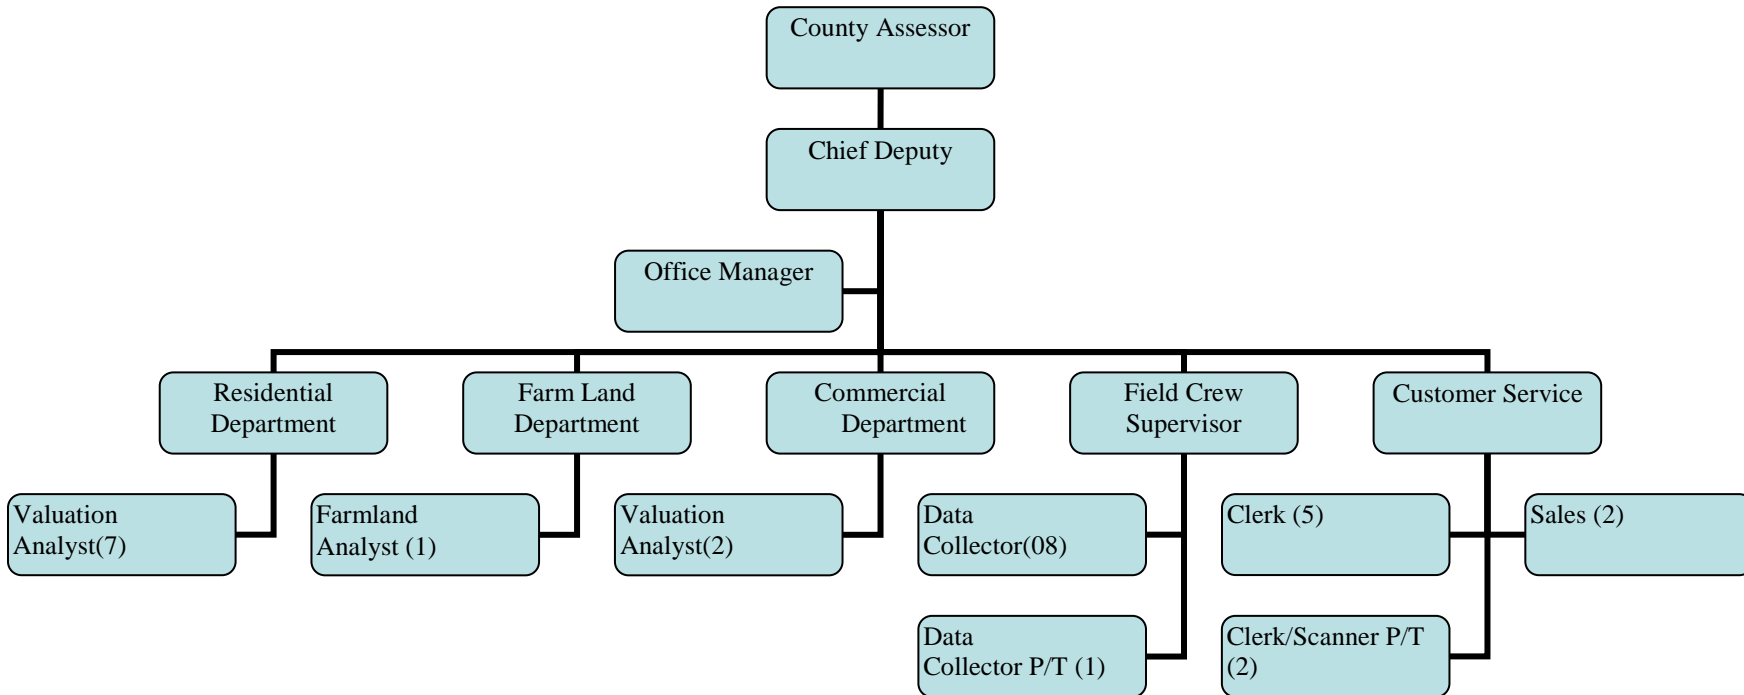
County Assessor

Chief Deputy

Office Manager

Residential Department

Farm Land Department

Commercial Department

Field Crew Supervisor

Customer Service

Valuation Analyst(7)

Farmland Analyst (1)

Valuation Analyst(2)

Data Collector(08)

Data Collector P/T (1)

Clerk (5)

Sales (2)

Clerk/Scanner P/T (2)